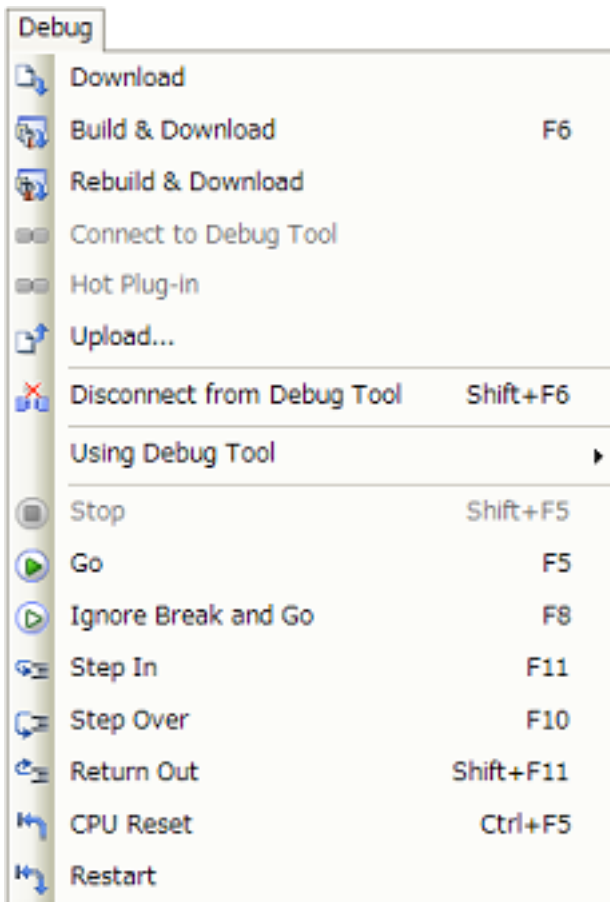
Debug

Download
Build & Download F6
Rebuild & Download
Connect to Debug Tool
Hot Plug-in
Upload...
Disconnect from Debug Tool Shift+F6
Using Debug Tool
Stop Shift+F5
Go F5
Ignore Break and Go F8
Step In F11
Step Over F10
Return Out Shift+F11
CPU Reset Ctrl+F5
Restart